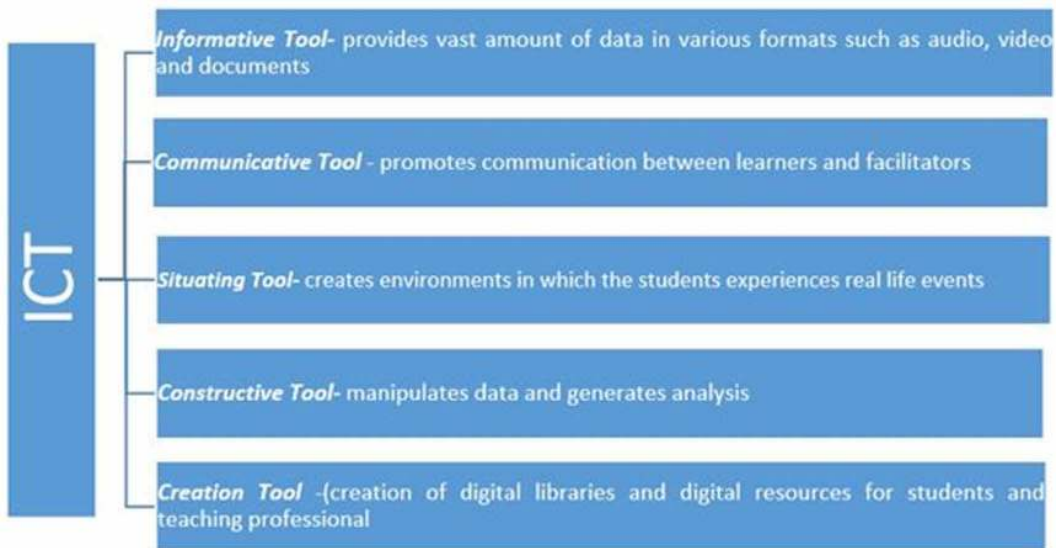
ICT

*Informative Tool-* provides vast amount of data in various formats such as audio, video and documents

*Communicative Tool* - promotes communication between learners and facilitators

*Situating Tool-* creates environments in which the students experiences real life events

*Constructive Tool-* manipulates data and generates analysis

*Creation Tool* -(creation of digital libraries and digital resources for students and teaching professional